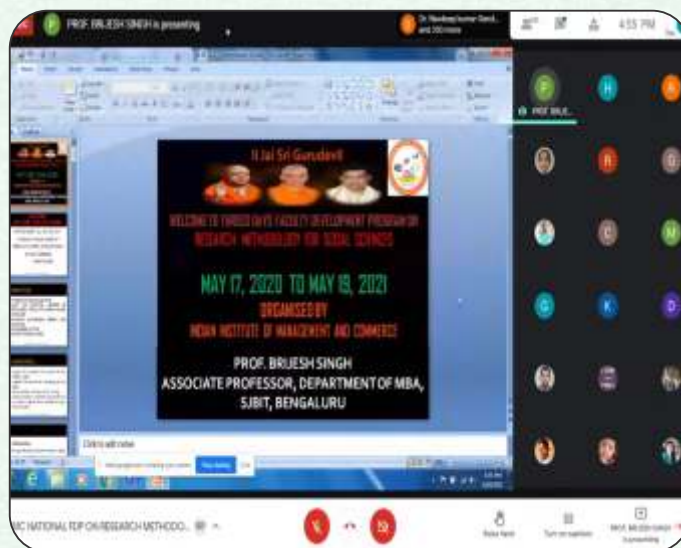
PROF. BRIJESH SINGH is presenting

Dr. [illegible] and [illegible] more

4:55 PM

PROF. BRIJE...

|| Jai Sri Gurudev ||

WELCOME TO THREE DAYS FACULTY DEVELOPMENT PROGRAM ON RESEARCH METHODOLOGY FOR SOCIAL SCIENCES

MAY 17, 2020 TO MAY 19, 2021

ORGANISED BY

INDIAN INSTITUTE OF MANAGEMENT AND COMMERCE

PROF. BRIJESH SINGH

ASSOCIATE PROFESSOR, DEPARTMENT OF MBA,

SJBIT, BENGALURU

Click to add notes

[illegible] NATIONAL FDP ON RESEARCH METHODO...

Raise hand

Turn on captions

PROF. BRIJESH SINGH is presenting